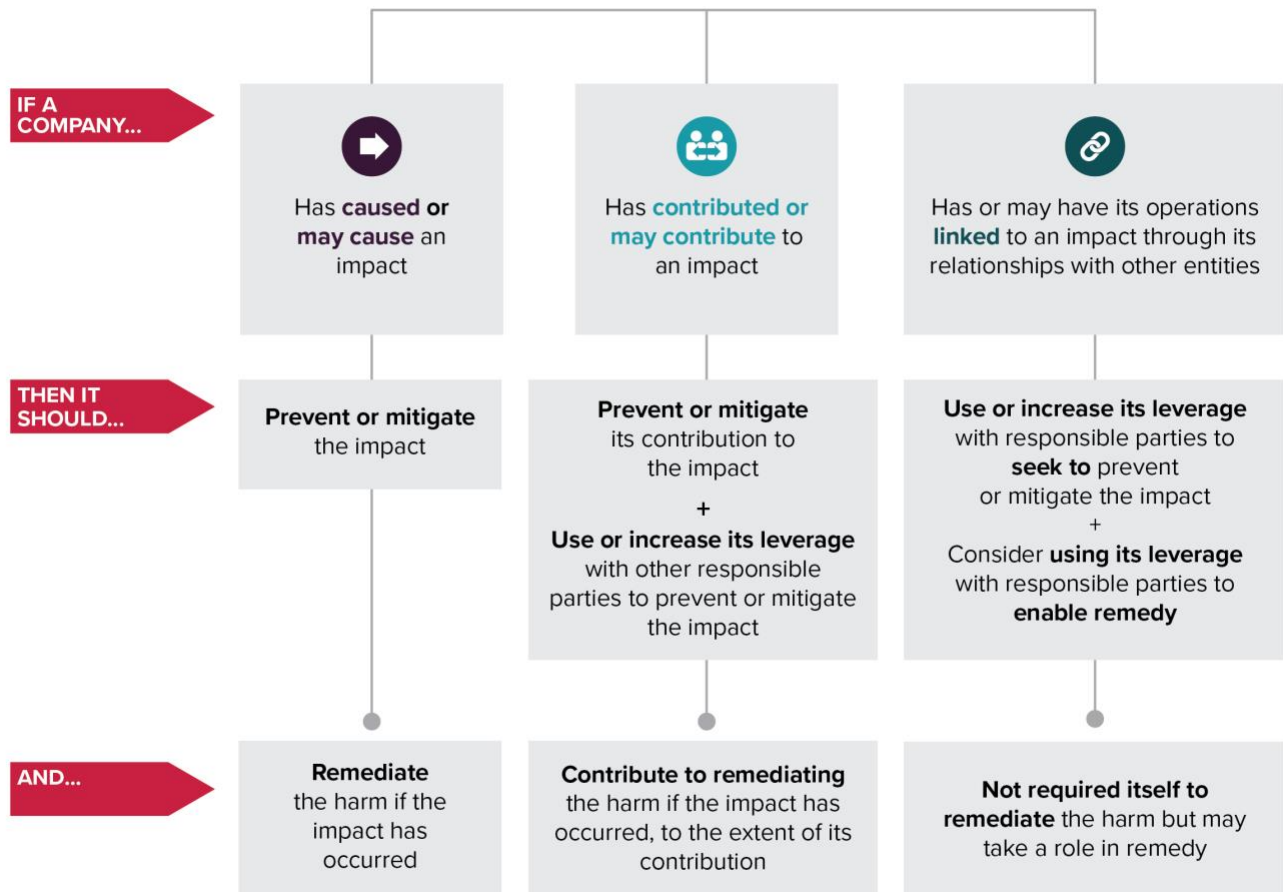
IF A COMPANY...

Has caused or may cause an impact

Has contributed or may contribute to an impact

Has or may have its operations linked to an impact through its relationships with other entities

THEN IT SHOULD...

Prevent or mitigate the impact

Prevent or mitigate its contribution to the impact
+
Use or increase its leverage with other responsible parties to prevent or mitigate the impact

Use or increase its leverage with responsible parties to seek to prevent or mitigate the impact
+
Consider using its leverage with responsible parties to enable remedy

AND...

Remediate the harm if the impact has occurred

Contribute to remediating the harm if the impact has occurred, to the extent of its contribution

Not required itself to remediate the harm but may take a role in remedy